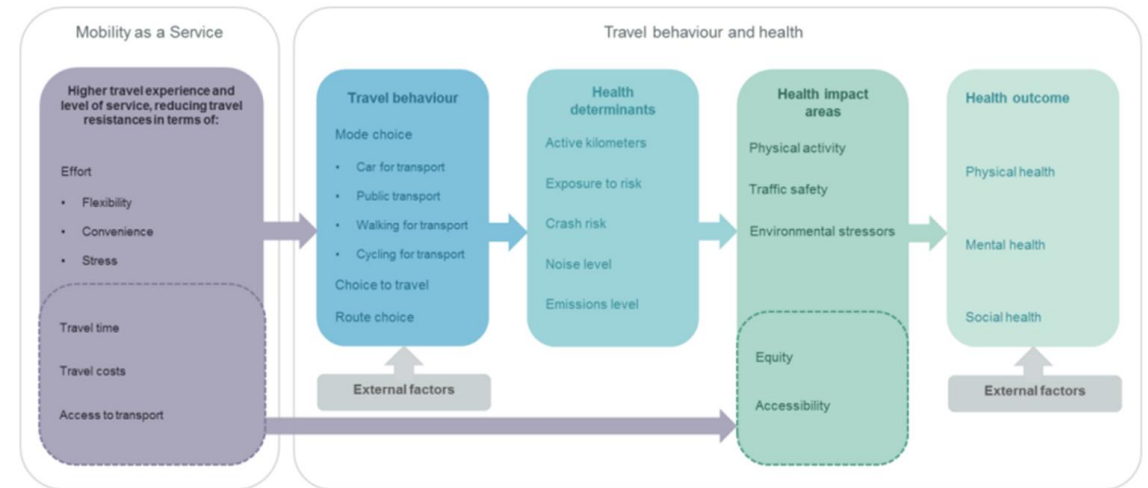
Mobility as a Service

Higher travel experience and level of service, reducing travel resistances in terms of:

Effort

- Flexibility
- Convenience
- Stress

Travel time

Travel costs

Access to transport

Travel behaviour and health

Travel behaviour

Mode choice

- Car for transport
- Public transport
- Walking for transport
- Cycling for transport

Choice to travel

Route choice

External factors

Health determinants

Active kilometers

Exposure to risk

Crash risk

Noise level

Emissions level

Health impact areas

Physical activity

Traffic safety

Environmental stressors

Equity

Accessibility

Health outcome

Physical health

Mental health

Social health

External factors